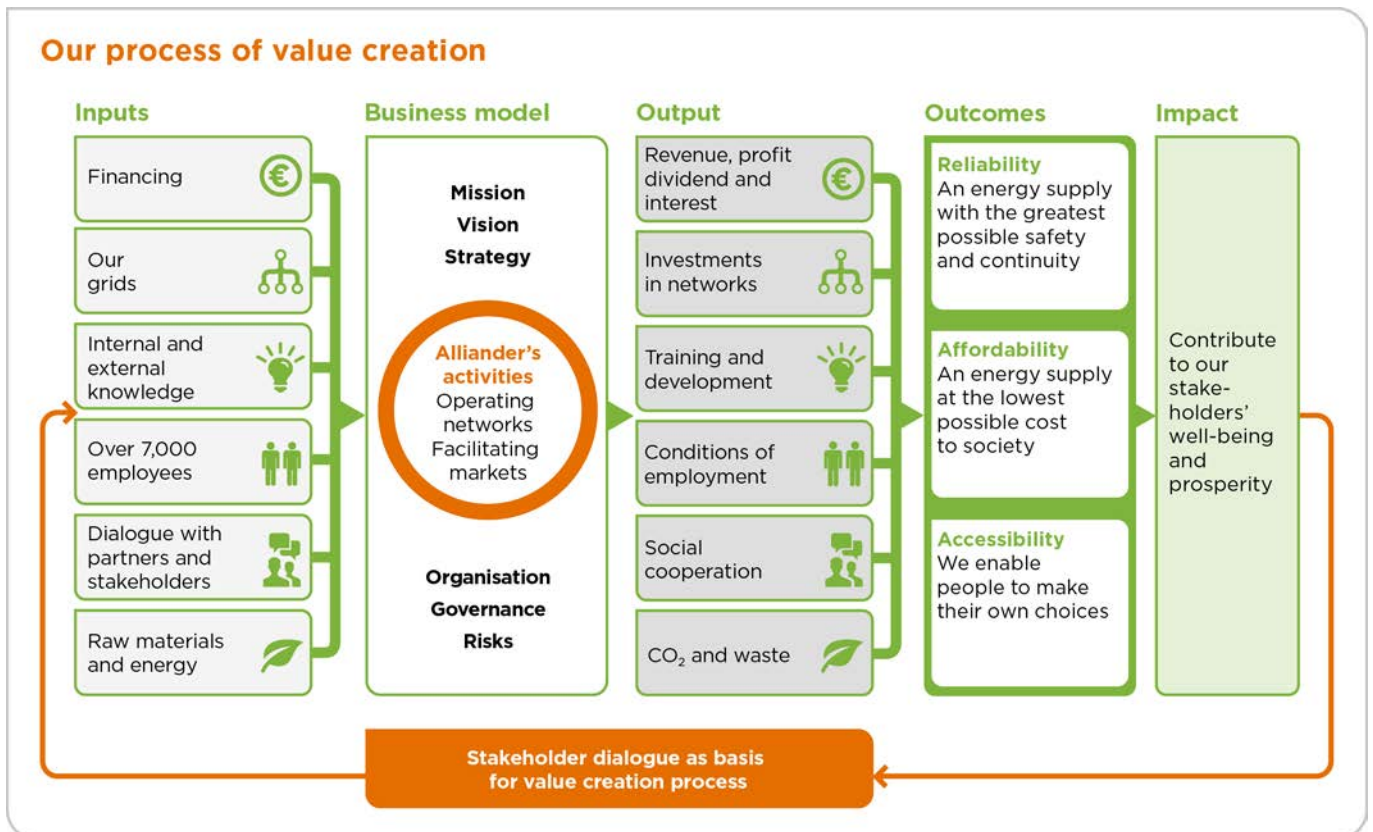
Our process of value creation

Inputs

Financing

Our grids

Internal and external knowledge

Over 7,000 employees

Dialogue with partners and stakeholders

Raw materials and energy

Business model

Mission
Vision
Strategy

Alliander's activities
Operating networks
Facilitating markets

Organisation
Governance
Risks

Output

Revenue, profit dividend and interest

Investments in networks

Training and development

Conditions of employment

Social cooperation

$CO_2$ and waste

Outcomes

Reliability
An energy supply with the greatest possible safety and continuity

Affordability
An energy supply at the lowest possible cost to society

Accessibility
We enable people to make their own choices

Impact

Contribute to our stakeholders' well-being and prosperity

Stakeholder dialogue as basis for value creation process